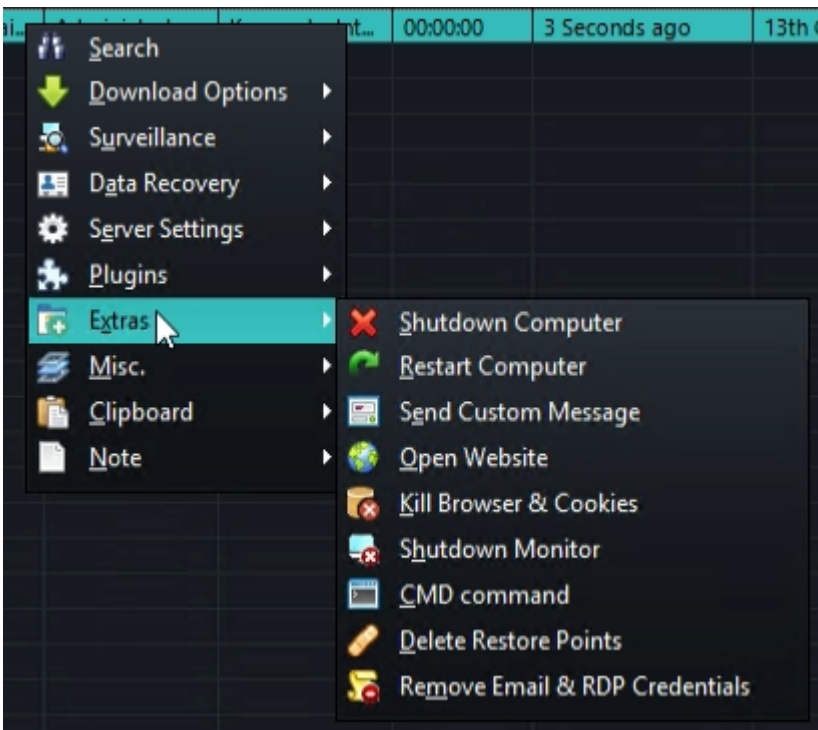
| ai... | Administrator | K...nt... | 00:00:00 | 3 Seconds ago | 13th C |
|---|---|---|---|---|---|

Search
Download Options
Surveillance
Data Recovery
Server Settings
Plugins
Extras
Misc.
Clipboard
Note

Shutdown Computer
Restart Computer
Send Custom Message
Open Website
Kill Browser & Cookies
Shutdown Monitor
CMD command
Delete Restore Points
Remove Email & RDP Credentials